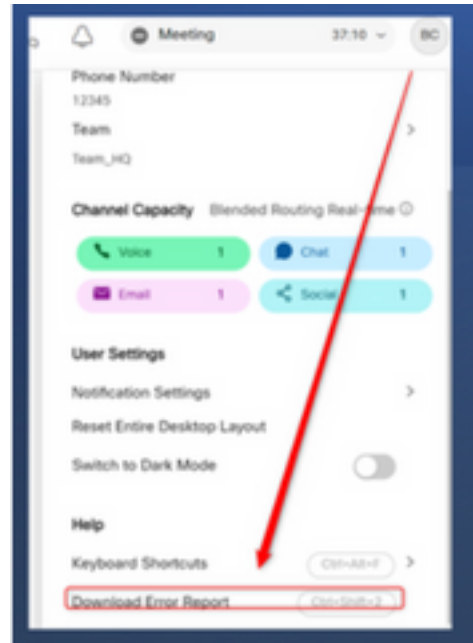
Meeting 37:10 BC

Phone Number
12345
Team
Team_HQ

Channel Capacity Blended Routing Real-time

Voice 1
Chat 1
Email 1
Social 1

User Settings
Notification Settings
Reset Entire Desktop Layout
Switch to Dark Mode

Help
Keyboard Shortcuts Ctrl+Alt+F
Download Error Report Ctrl+Shift+2